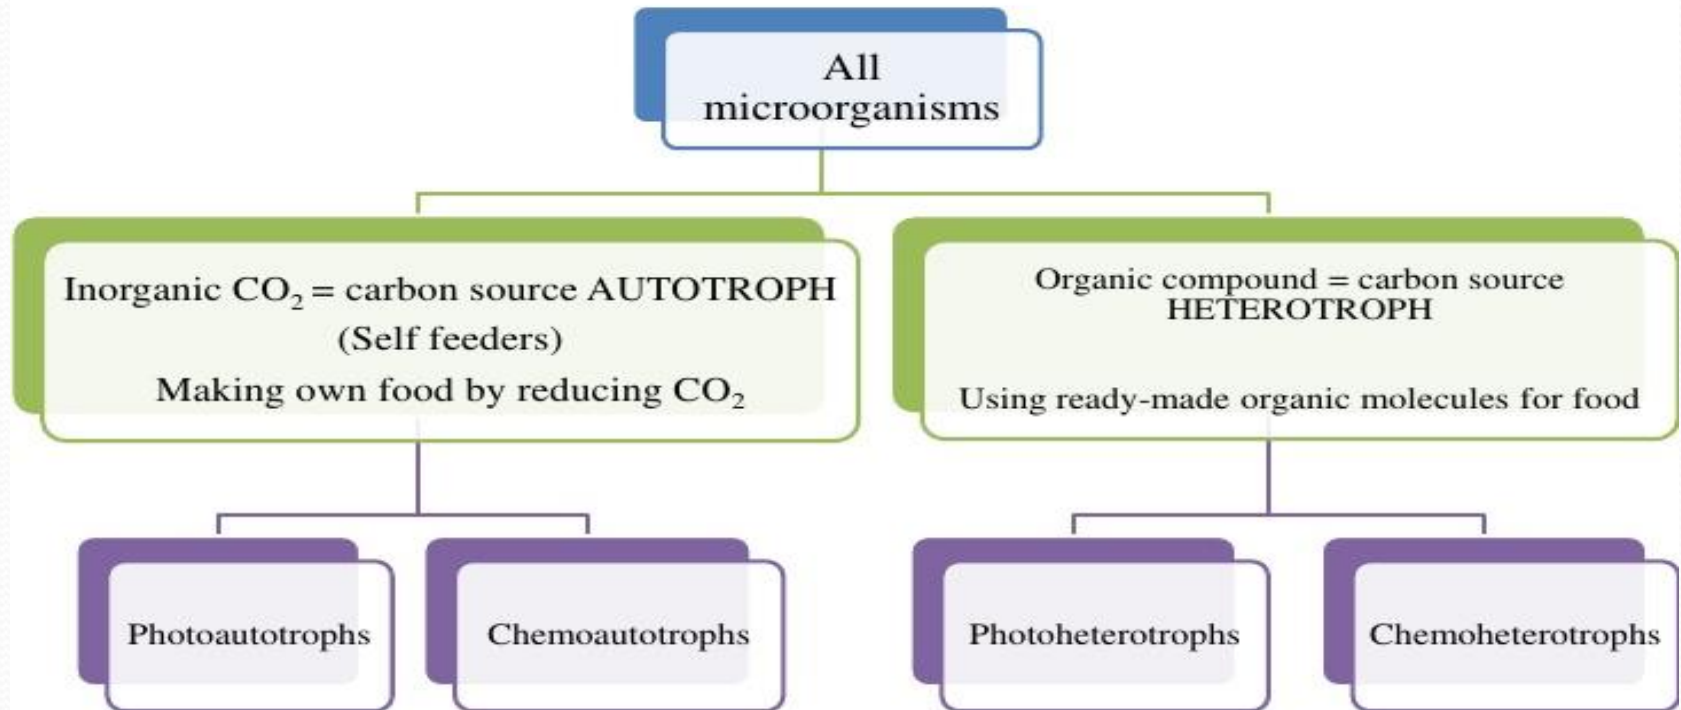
All microorganisms

Inorganic $CO_2$ = carbon source AUTOTROPH
(Self feeders)
Making own food by reducing $CO_2$

Organic compound = carbon source HETEROTROPH

Using ready-made organic molecules for food

Photoautotrophs

Chemoautotrophs

Photoheterotrophs

Chemoheterotrophs